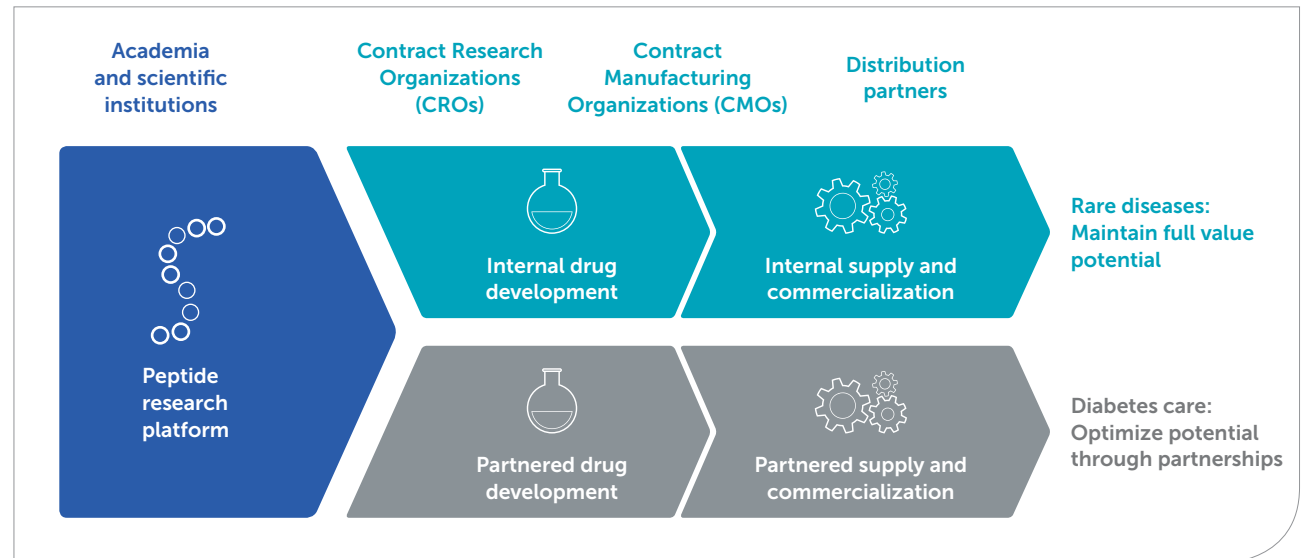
Academia and scientific institutions

Contract Research Organizations (CROs)

Contract Manufacturing Organizations (CMOs)

Distribution partners

Peptide research platform

Internal drug development

Internal supply and commercialization

Rare diseases: Maintain full value potential

Partnered drug development

Partnered supply and commercialization

Diabetes care: Optimize potential through partnerships